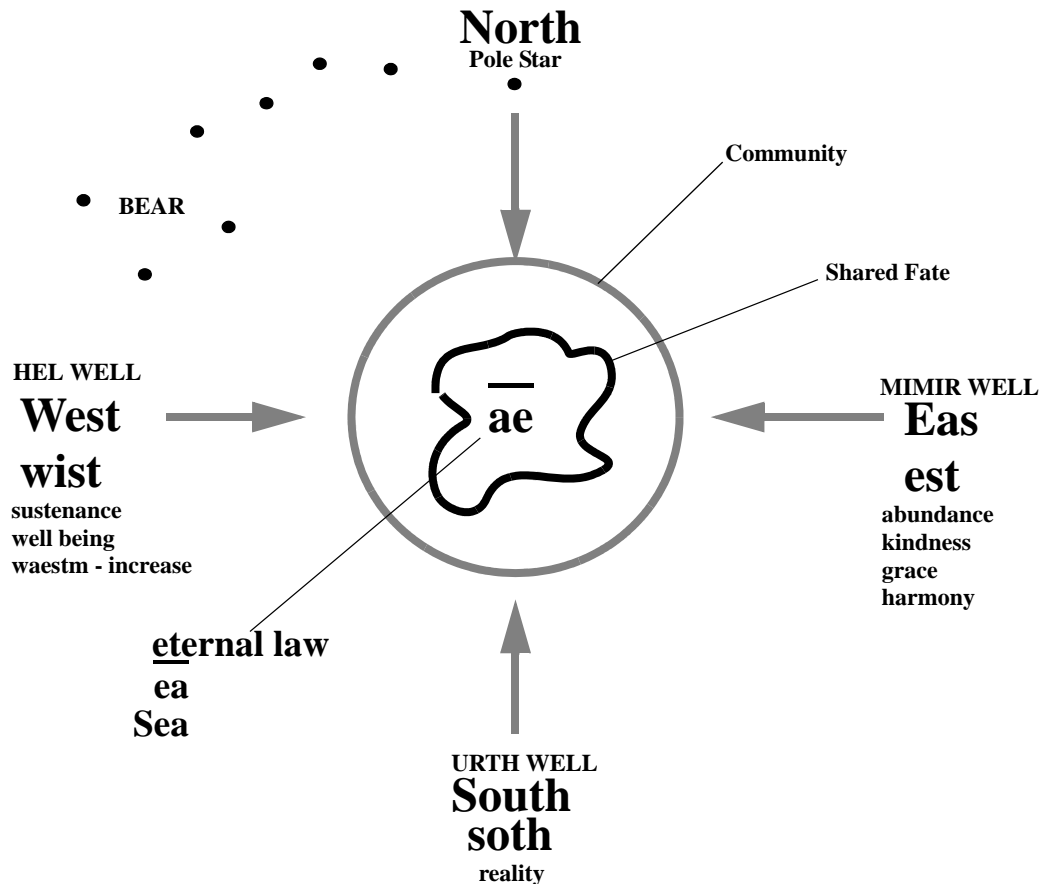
North
Pole Star

BEAR

Community

Shared Fate

HEL WELL
West
wist
sustenance
well being
waestm - increase

$\bar{\text{ae}}$

MIMIR WELL
Eas
est
abundance
kindness
grace
harmony

eternal law
ea
Sea

URTH WELL
South
soth
reality